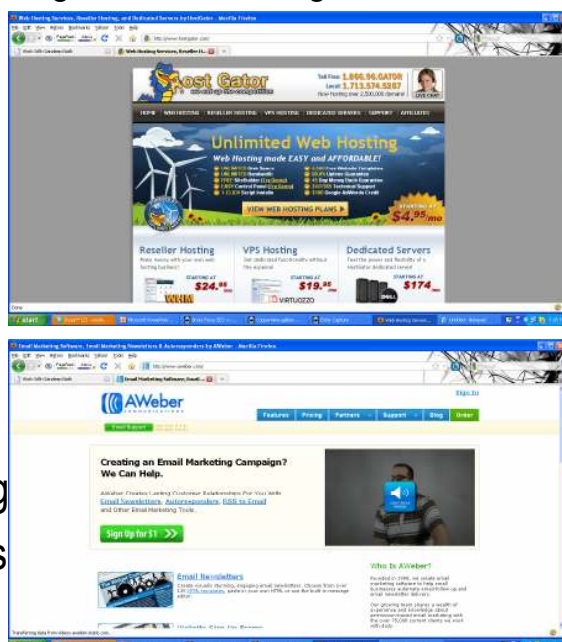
Web Hosting Services, Reseller Hosting, and Dedicated Servers by HostGator - Mozilla Firefox

Web Hosting Services, Reseller H...

Host Gator

Toll Free: 1.866.96.GATOR

Local: 1.713.574.5287

HOME WEB HOSTING RESELLER HOSTING VPS HOSTING DEDICATED SERVERS SUPPORT AFFILIATES

Unlimited Web Hosting

Web Hosting made EASY and AFFORDABLE!

VIEW WEB HOSTING PLANS

STARTING AT $4.95/mo

Reseller Hosting

STARTING AT $24.95

WHM

VPS Hosting

STARTING AT $19.95

VIRTUOZZO

Dedicated Servers

STARTING AT $174

DELL

Done

start

Email Marketing Software, Email Marketing Newsletters & Autoresponders by AWeber - Mozilla Firefox

Email Marketing Software, Email...

AWeber COMMUNICATIONS

Sign In

Features Pricing Partners Support Blog Order

Creating an Email Marketing Campaign? We Can Help.

AWeber Creates Lasting Customer Relationships For You With Email Newsletters, Autoresponders, RSS to Email and Other Email Marketing Tools.

Sign Up for $1 >>

Who Is AWeber?

Email Newsletters

Transferring data from videos.aweber-static.com...